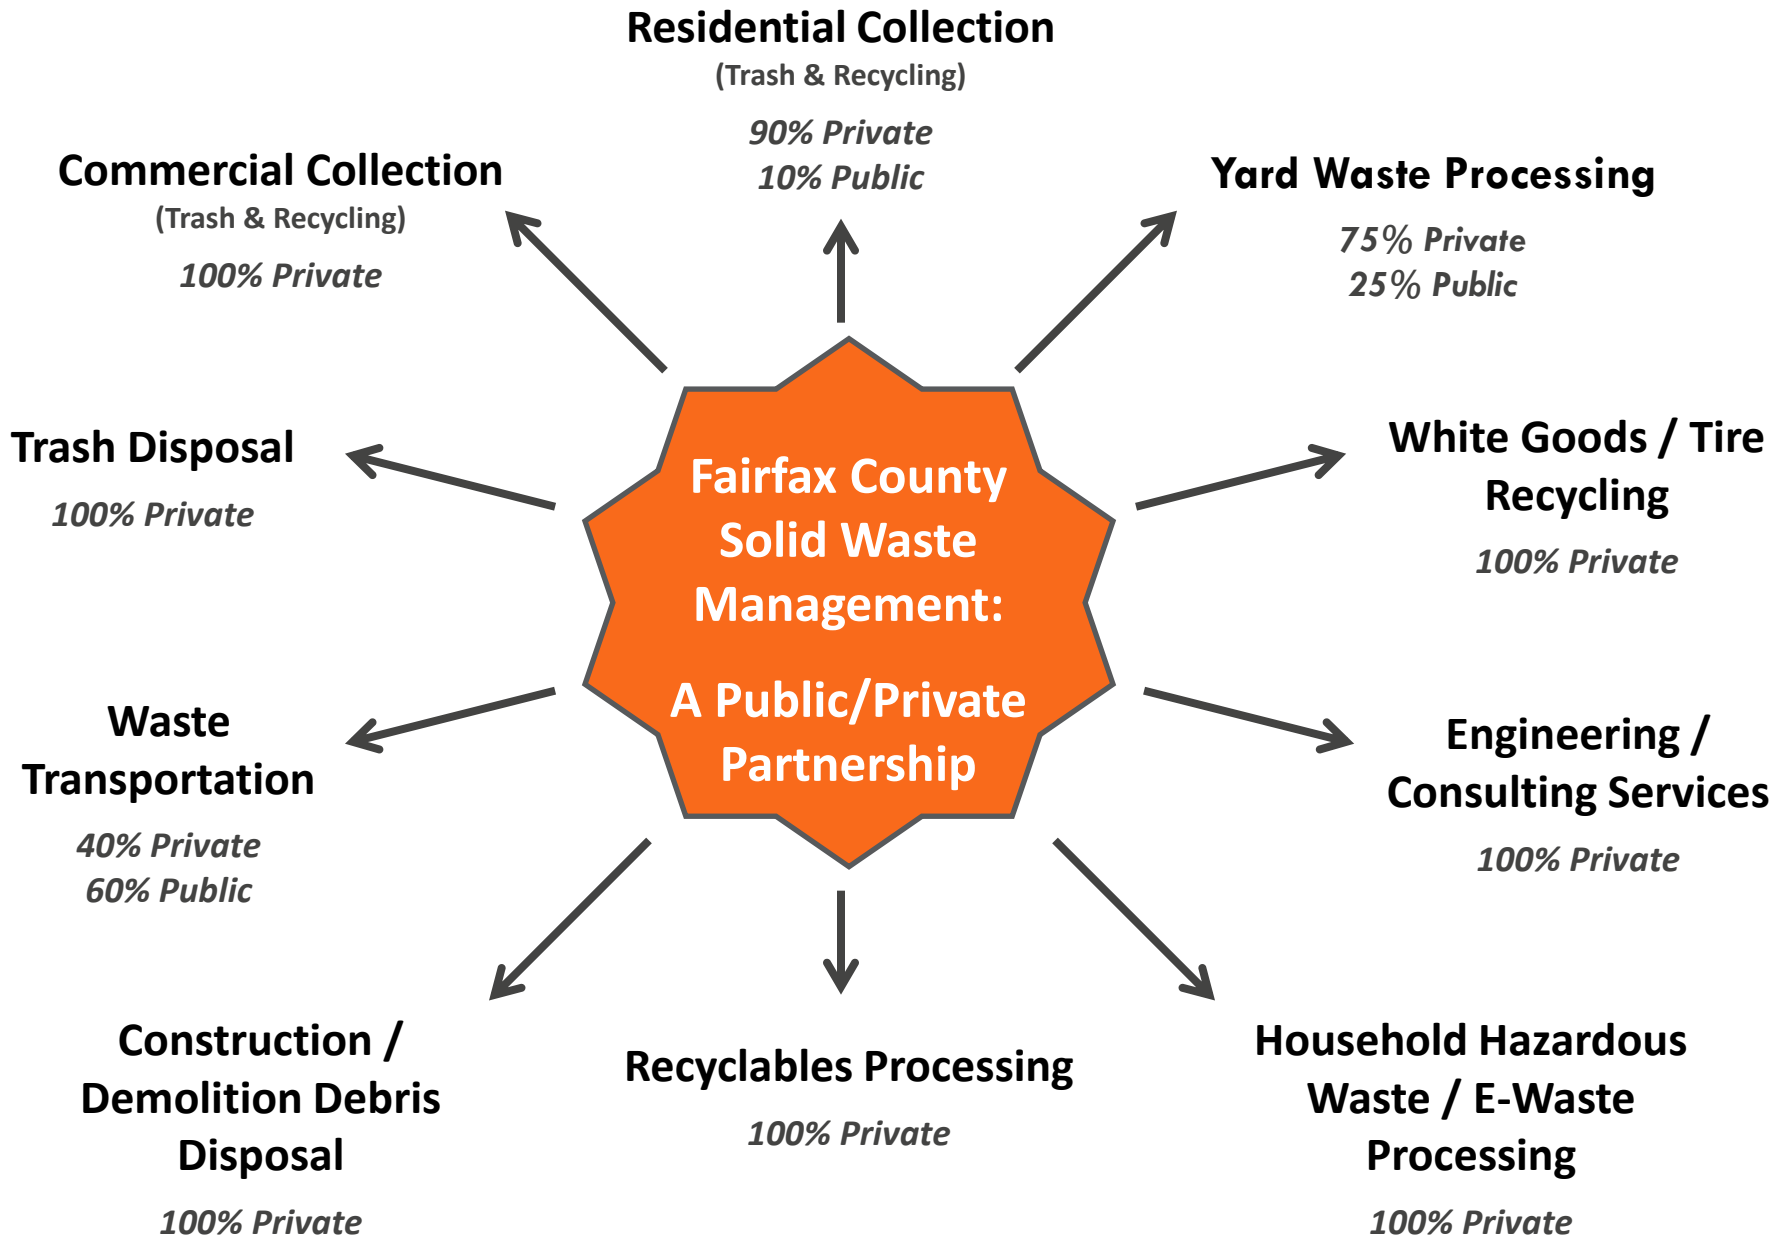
Residential Collection
(Trash & Recycling)
90% Private
10% Public

Commercial Collection
(Trash & Recycling)
100% Private

Yard Waste Processing
75% Private
25% Public

Trash Disposal
100% Private

Fairfax County Solid Waste Management:

A Public/Private Partnership

White Goods / Tire Recycling
100% Private

Waste Transportation
40% Private
60% Public

Engineering / Consulting Services
100% Private

Construction / Demolition Debris Disposal
100% Private

Recyclables Processing
100% Private

Household Hazardous Waste / E-Waste Processing
100% Private